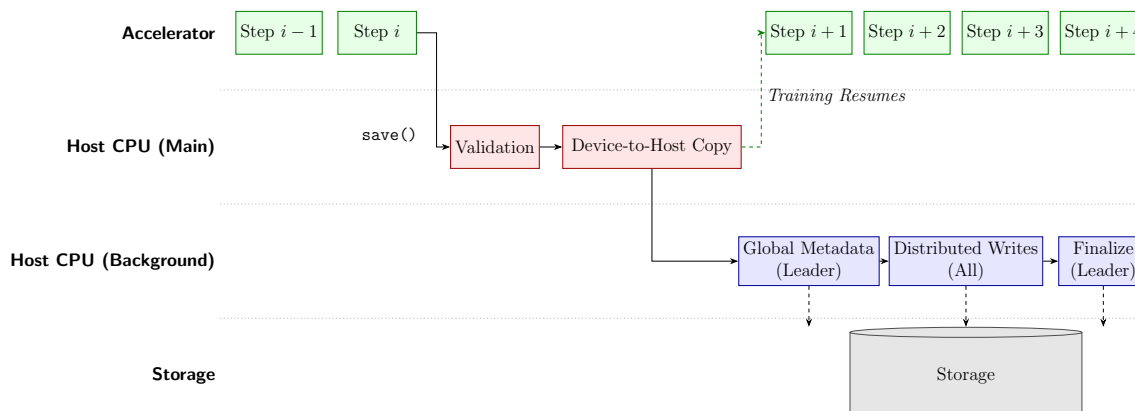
Accelerator

Step $i-1$

Step $i$

Step $i+1$

Step $i+2$

Step $i+3$

Step $i+$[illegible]

Training Resumes

save()

Host CPU (Main)

Validation

Device-to-Host Copy

Host CPU (Background)

Global Metadata (Leader)

Distributed Writes (All)

Finalize (Leader)

Storage

Storage